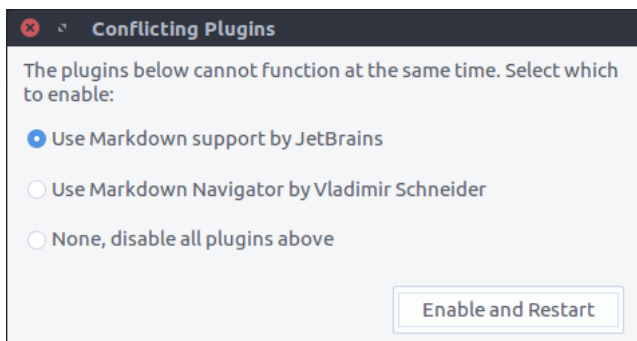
Conflicting Plugins

The plugins below cannot function at the same time. Select which to enable:

Use Markdown support by JetBrains

Use Markdown Navigator by Vladimir Schneider

None, disable all plugins above

Enable and Restart